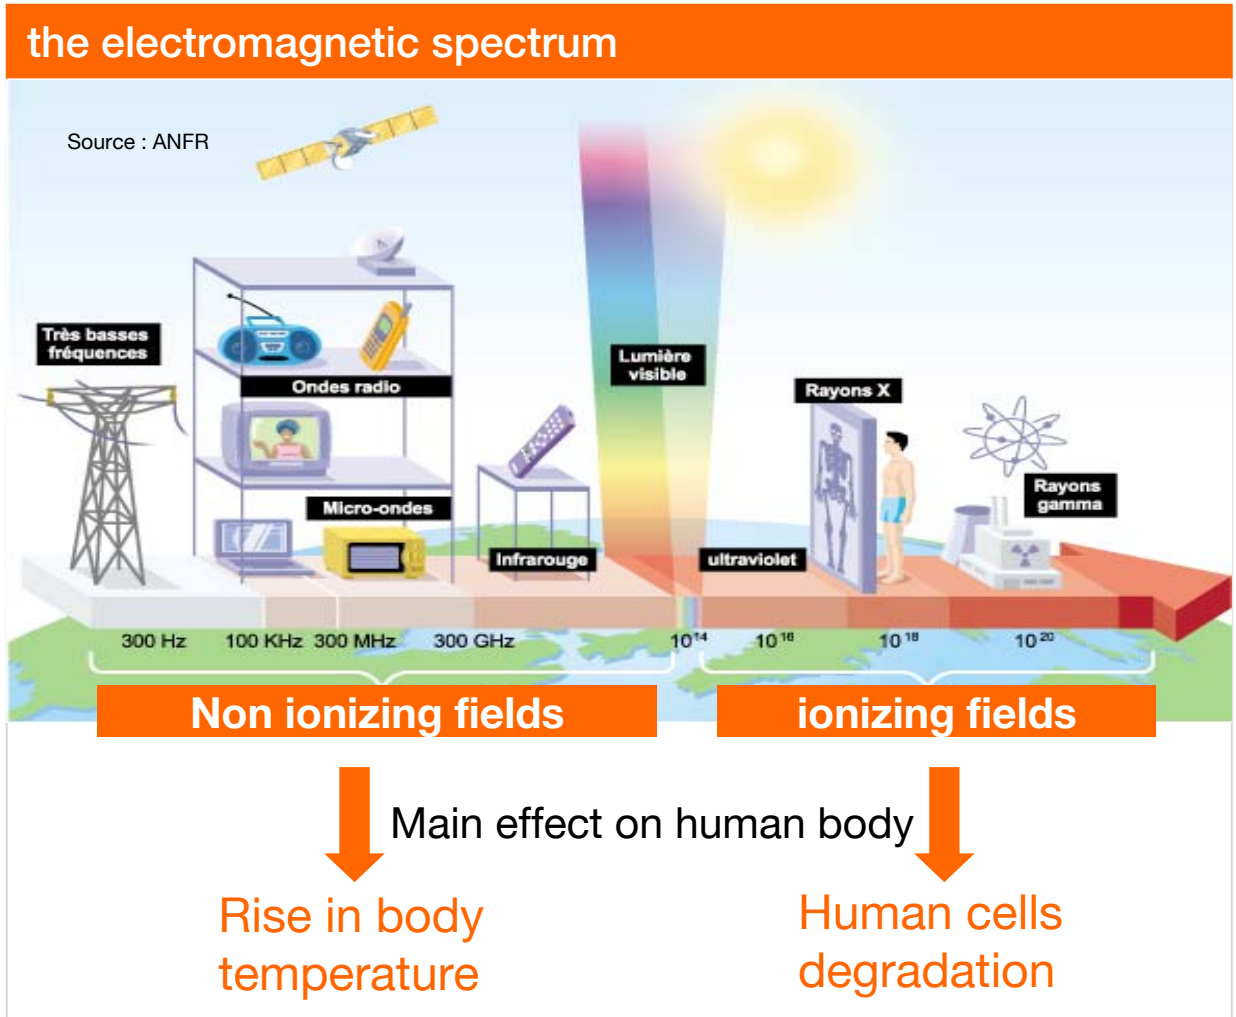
the electromagnetic spectrum

Source : ANFR

Très basses fréquences

Ondes radio

Micro-ondes

Infrarouge

Lumière visible

ultraviolet

Rayons X

Rayons gamma

300 Hz 100 KHz 300 MHz 300 GHz $10^{14}$ $10^{16}$ $10^{18}$ $10^{20}$

Non ionizing fields

ionizing fields

Main effect on human body

Rise in body temperature

Human cells degradation